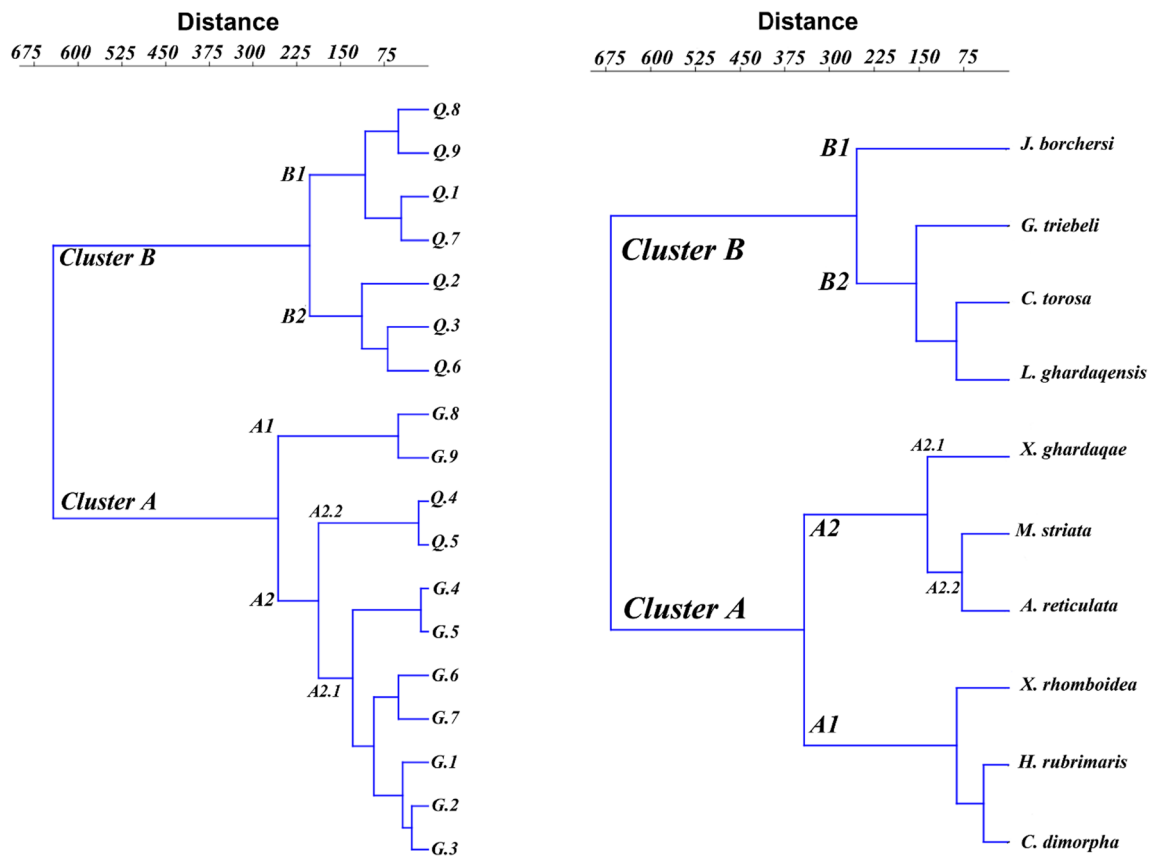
Distance

675 600 525 450 375 300 225 150 75

Q.8
Q.9
B1
Q.1
Q.7
Cluster B
Q.2
B2
Q.3
Q.6
G.8
A1
G.9
Cluster A
Q.4
A2.2
Q.5
G.4
A2
G.5
G.6
A2.1
G.7
G.1
G.2
G.3

Distance

675 600 525 450 375 300 225 150 75

B1
J. borchersi
G. triebeli
Cluster B
B2
C. torosa
L. ghardaqensis
A2.1
X. ghardaqae
A2
M. striata
A2.2
A. reticulata
Cluster A
X. rhomboidea
A1
H. rubrimaris
C. dimorpha